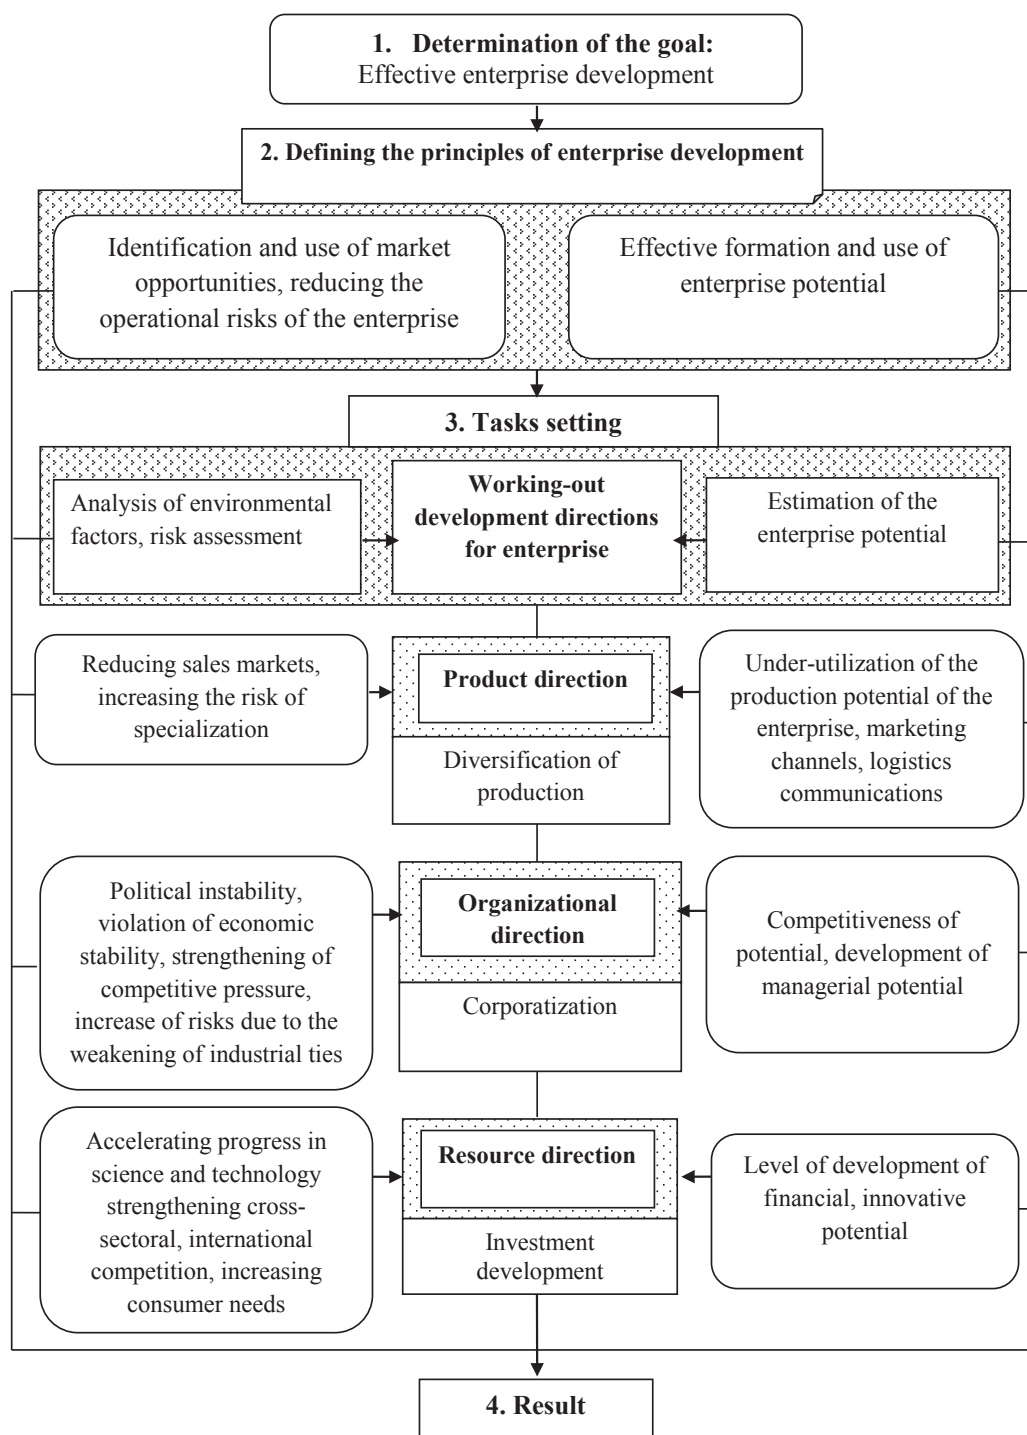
1. Determination of the goal:
Effective enterprise development

2. Defining the principles of enterprise development

Identification and use of market opportunities, reducing the operational risks of the enterprise

Effective formation and use of enterprise potential

3. Tasks setting

Analysis of environmental factors, risk assessment

Working-out development directions for enterprise

Estimation of the enterprise potential

Reducing sales markets, increasing the risk of specialization

Product direction

Diversification of production

Under-utilization of the production potential of the enterprise, marketing channels, logistics communications

Political instability, violation of economic stability, strengthening of competitive pressure, increase of risks due to the weakening of industrial ties

Organizational direction

Corporatization

Competitiveness of potential, development of managerial potential

Accelerating progress in science and technology strengthening cross-sectoral, international competition, increasing consumer needs

Resource direction

Investment development

Level of development of financial, innovative potential

4. Result